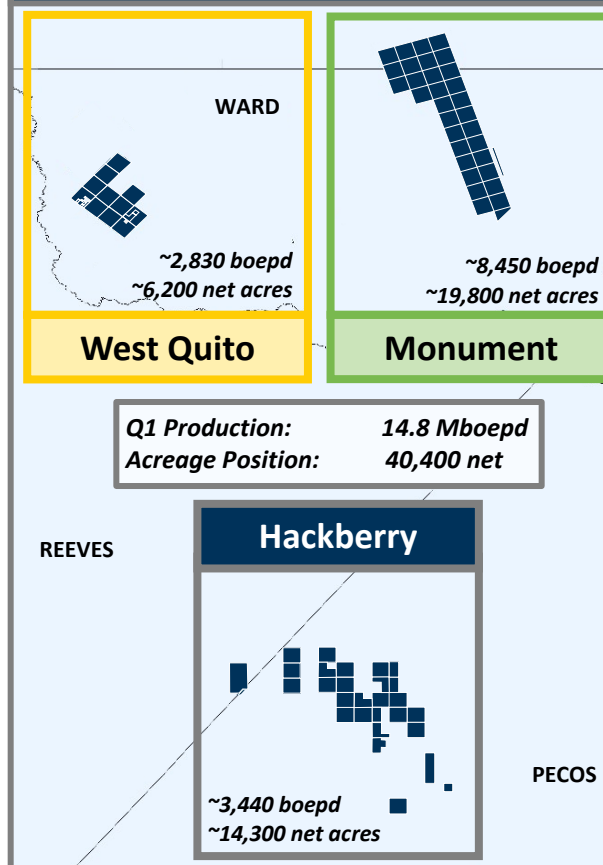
WARD

~2,830 boepd
~6,200 net acres

West Quito

~8,450 boepd
~19,800 net acres

Monument

Q1 Production: 14.8 Mboepd
Acreage Position: 40,400 net

REEVES

Hackberry

PECOS

~3,440 boepd
~14,300 net acres